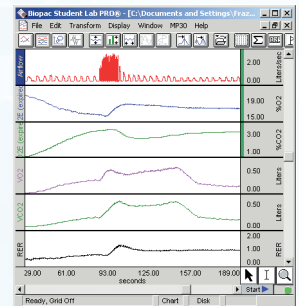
Biopac Student Lab PRO® - [C:\Documents and Settings\Fraz...

File Edit Transform Display Window MP30 Help

Airflow

2.00

Liters/sec

0.00

FE (expire

19.00

%O2

15.00

FE (expire

5.00

%CO2

0.00

VO2

0.50

Liters

0.00

VCO2

0.50

Liters

0.00

RER

2.00

RER

0.00

29.00 61.00 93.00 125.00 157.00 189.00

seconds

Ready, Grid Off

Chart

Disk

Start